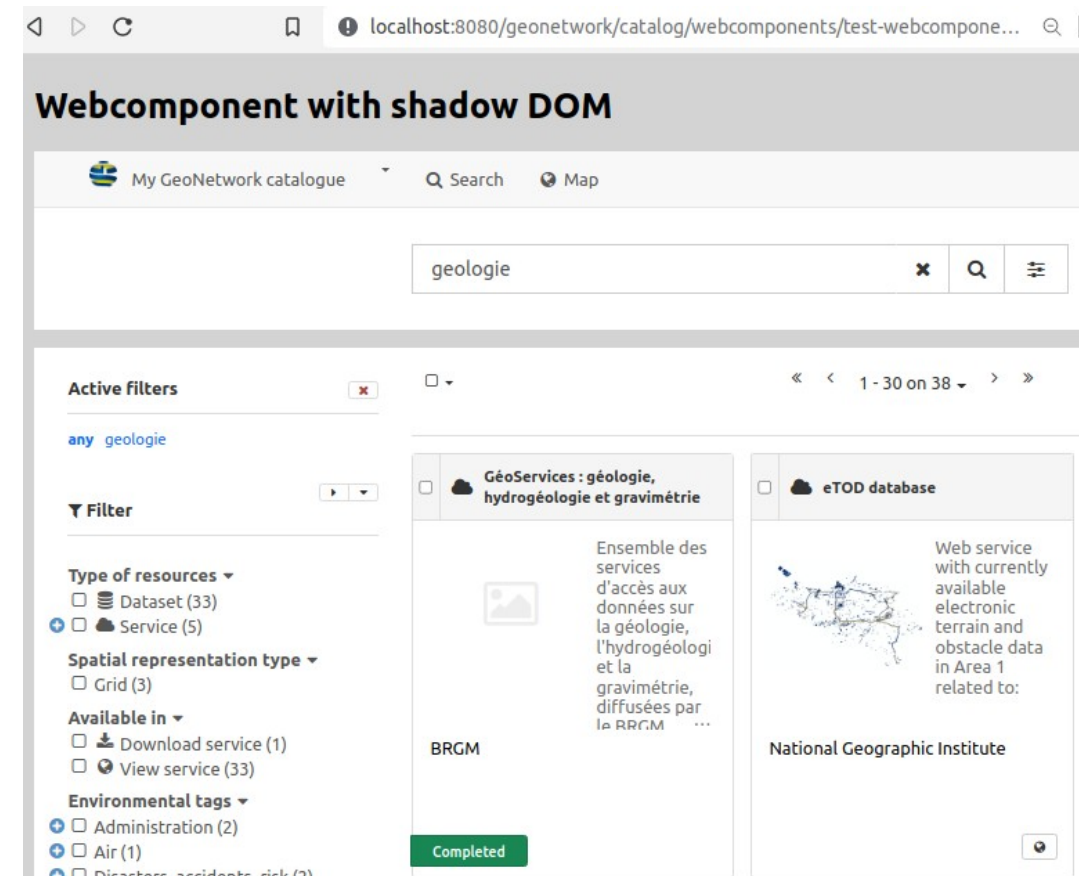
localhost:8080/geonetwork/catalog/webcomponents/test-webcompone...

Webcomponent with shadow DOM

My GeoNetwork catalogue

Search

Map

geologie

Active filters

any geologie

Filter

Type of resources
Dataset (33)
Service (5)

Spatial representation type
Grid (3)

Available in
Download service (1)
View service (33)

Environmental tags
Administration (2)
Air (1)
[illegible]

1 - 30 on 38

GéoServices : géologie, hydrogéologie et gravimétrie

Ensemble des services d'accès aux données sur la géologie, l'hydrogéologie et la gravimétrie, diffusées par le BRGM ...

BRGM

Completed

eTOD database

Web service with currently available electronic terrain and obstacle data in Area 1 related to:

National Geographic Institute